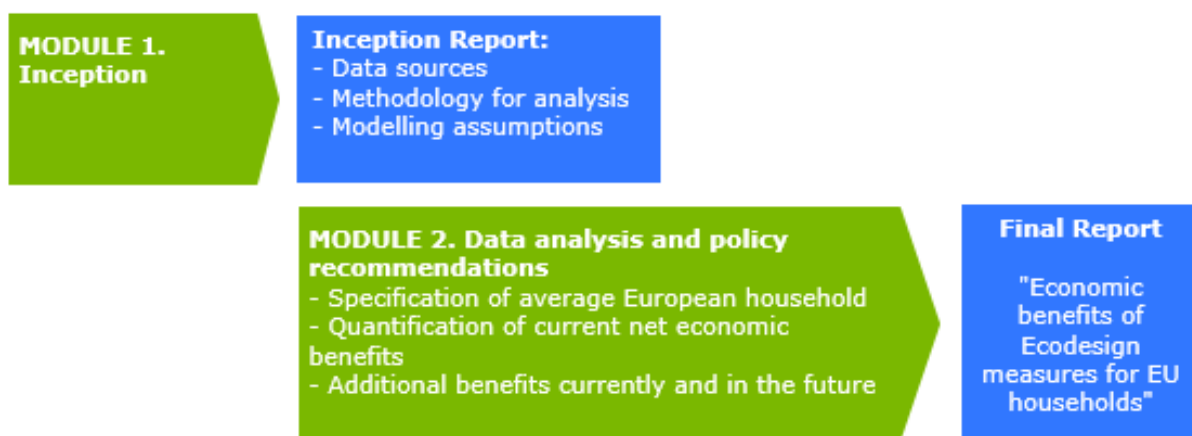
MODULE 1. Inception

Inception Report:
- Data sources
- Methodology for analysis
- Modelling assumptions

MODULE 2. Data analysis and policy recommendations
- Specification of average European household
- Quantification of current net economic benefits
- Additional benefits currently and in the future

Final Report

"Economic benefits of Ecodesign measures for EU households"